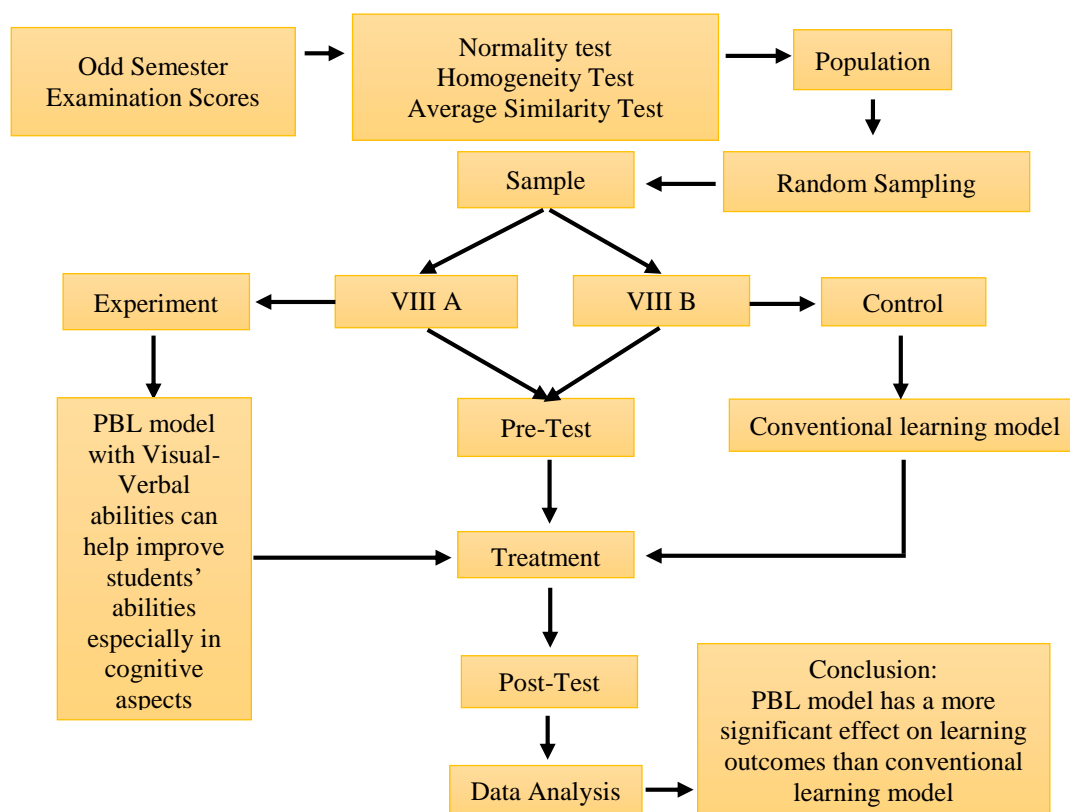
Odd Semester Examination Scores

Normality test
Homogeneity Test
Average Similarity Test

Population

Random Sampling

Sample

VIII A

VIII B

Experiment

Control

PBL model with Visual-Verbal abilities can help improve students' abilities especially in cognitive aspects

Pre-Test

Conventional learning model

Treatment

Post-Test

Data Analysis

Conclusion:
PBL model has a more significant effect on learning outcomes than conventional learning model